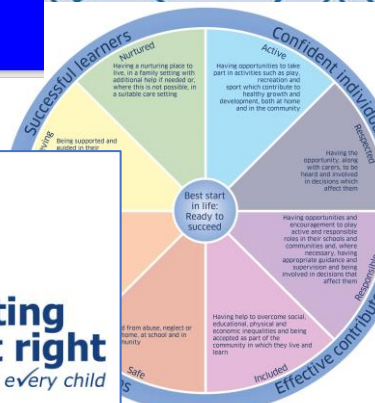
Successful learners

Confident individ

Nurtured

Having a nurturing place to live, in a family setting with additional help if needed or, where this is not possible, in a suitable care setting

Active

Having opportunities to take part in activities such as play, recreation and sport which contribute to healthy growth and development, both at home and in the community

Respected

Having the opportunity, along with carers, to be heard and involved in decisions which affect them

Being supported and guided in their

Best start in life: Ready to succeed

Having opportunities and encouragement to play active and responsible roles in their schools and communities and, where necessary, having appropriate guidance and supervision and being involved in decisions that affect them

Responsible

d from abuse, neglect or home, at school and in community

Safe

Having help to overcome social, educational, physical and economic inequalities and being accepted as part of the community in which they live and learn

Included

Effective contribu

ting
t right
every child